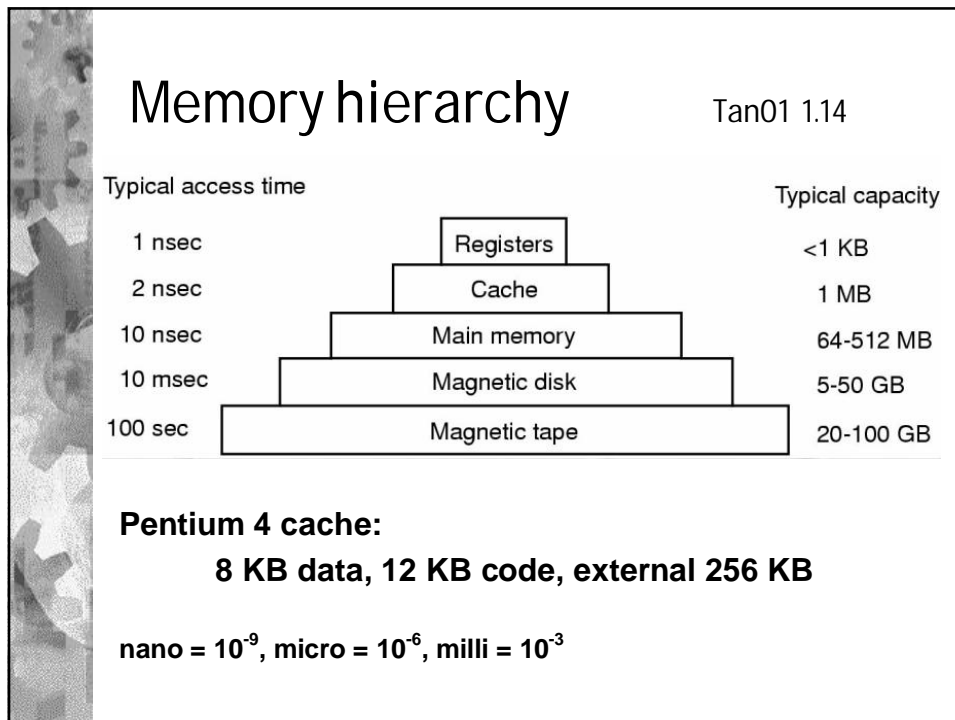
Memory hierarchy

Tan01 1.14

| Typical access time | | Typical capacity |
|---|---|---|
| 1 nsec | Registers | <1 KB |
| 2 nsec | Cache | 1 MB |
| 10 nsec | Main memory | 64-512 MB |
| 10 msec | Magnetic disk | 5-50 GB |
| 100 sec | Magnetic tape | 20-100 GB |

Pentium 4 cache:
8 KB data, 12 KB code, external 256 KB

nano = $10^{-9}$, micro = $10^{-6}$, milli = $10^{-3}$